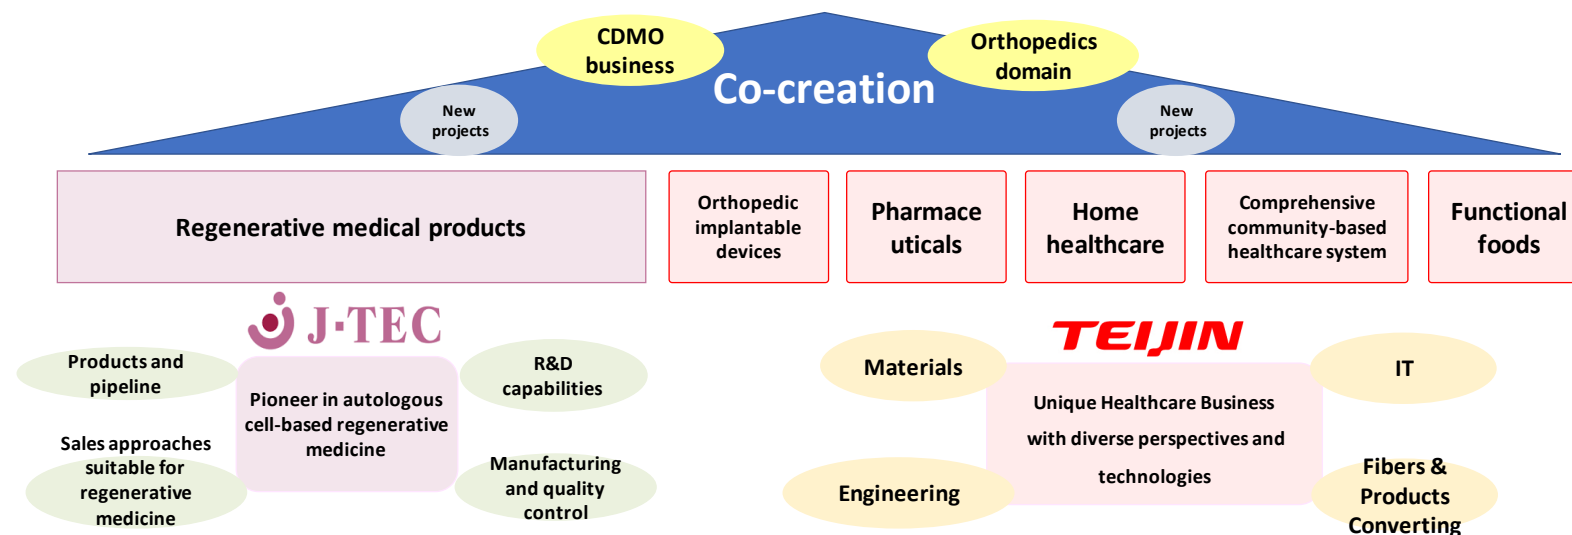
CDMO business

Orthopedics domain

Co-creation

New projects

New projects

Regenerative medical products

Orthopedic implantable devices

Pharmaceuticals

Home healthcare

Comprehensive community-based healthcare system

Functional foods

J·TEC

Products and pipeline

Pioneer in autologous cell-based regenerative medicine

R&D capabilities

Sales approaches suitable for regenerative medicine

Manufacturing and quality control

TEIJIN

Materials

Unique Healthcare Business with diverse perspectives and technologies

IT

Engineering

Fibers & Products Converting